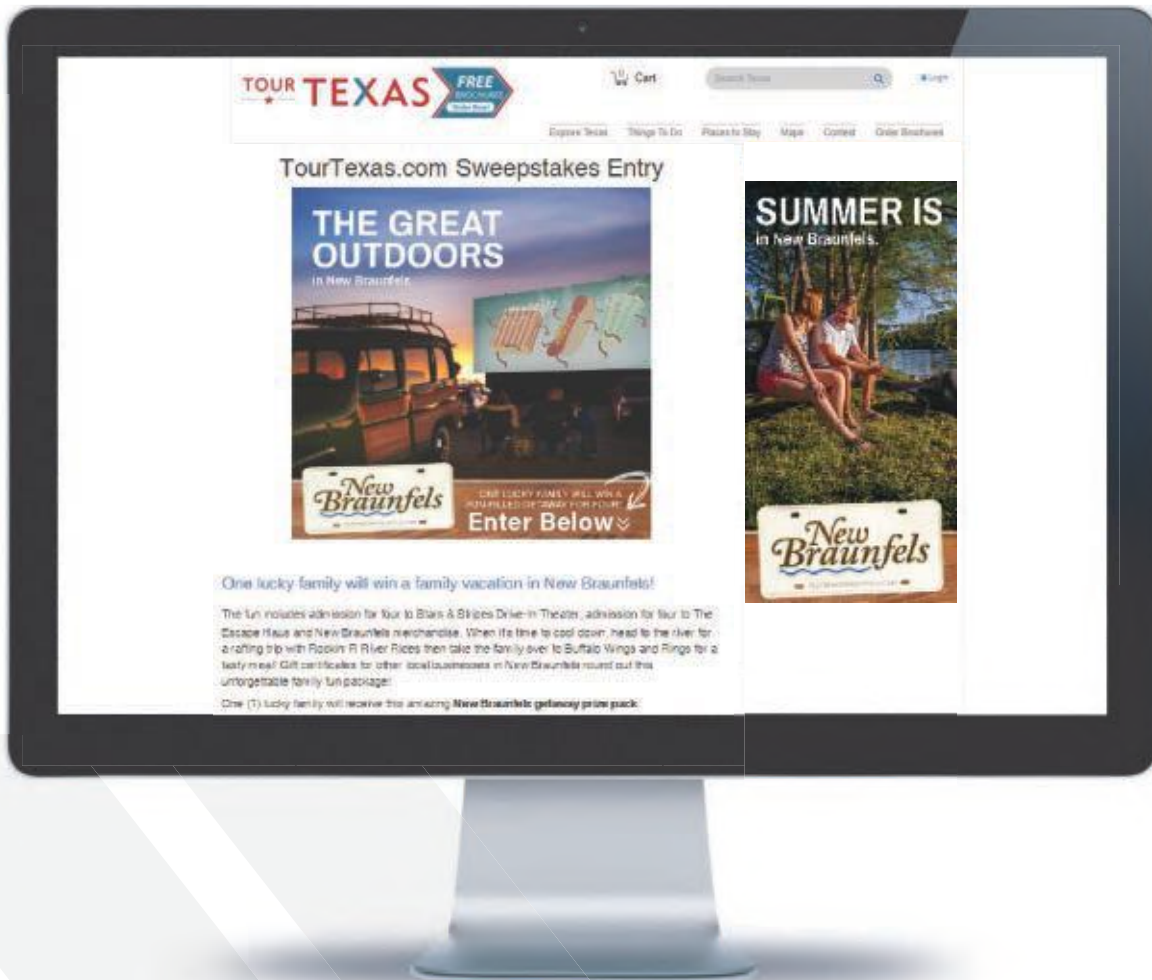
TOUR TEXAS FREE BROCHURES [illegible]

Cart

Search Texas

Login

Explore Texas Things To Do Places to Stay Maps Contest Order Brochures

TourTexas.com Sweepstakes Entry

THE GREAT OUTDOORS in New Braunfels

New Braunfels

ONE LUCKY FAMILY WILL WIN A FUN-FILLED GETAWAY FOR FOUR!

Enter Below

SUMMER IS in New Braunfels.

New Braunfels

One lucky family will win a family vacation in New Braunfels!

The fun includes admission for four to Stars & Stripes Drive-In Theater, admission for four to The Escape Haus and New Braunfels merchandise. When it's time to cool down, head to the river for a rafting trip with Rockin' R River Rides then take the family over to Buffalo Wings and Rings for a tasty meal! Gift certificates for other local businesses in New Braunfels round out this unforgettable family fun package!

One (1) lucky family will receive this amazing New Braunfels getaway prize pack